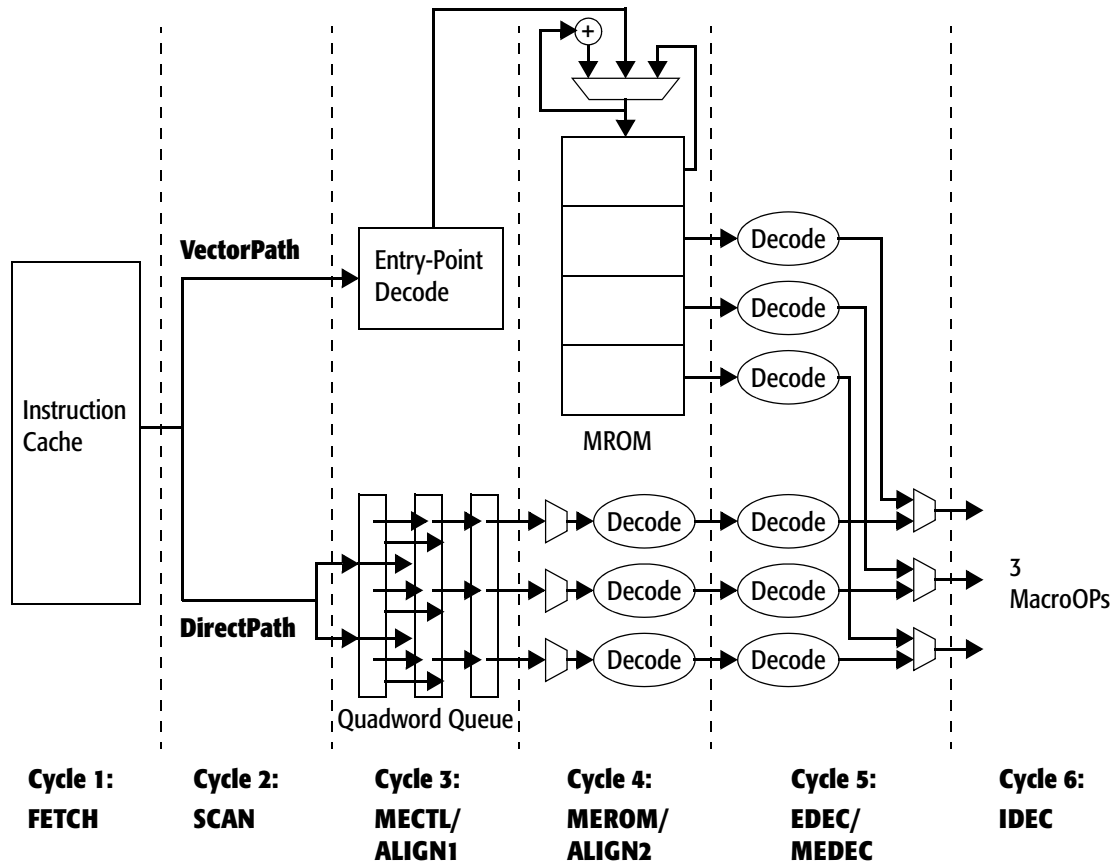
VectorPath

Entry-Point Decode

Decode

Decode

Decode

Instruction Cache

MROM

Decode

Decode

Decode

Decode

Decode

Decode

3 MacroOPs

DirectPath

Quadword Queue

Cycle 1: FETCH

Cycle 2: SCAN

Cycle 3: MECTL/ ALIGN1

Cycle 4: MEROM/ ALIGN2

Cycle 5: EDEC/ MEDEC

Cycle 6: IDEC